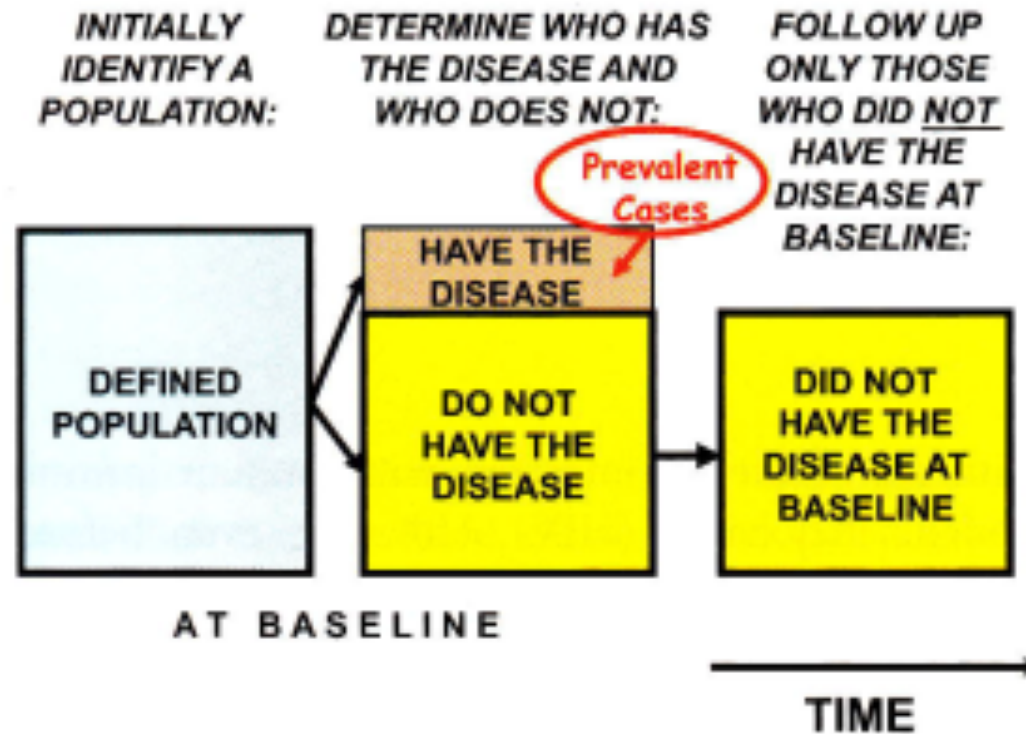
INITIALLY IDENTIFY A POPULATION:

DETERMINE WHO HAS THE DISEASE AND WHO DOES NOT:

FOLLOW UP ONLY THOSE WHO DID NOT HAVE THE DISEASE AT BASELINE:

Prevalent Cases

HAVE THE DISEASE

DEFINED POPULATION

DO NOT HAVE THE DISEASE

DID NOT HAVE THE DISEASE AT BASELINE

AT BASELINE

TIME